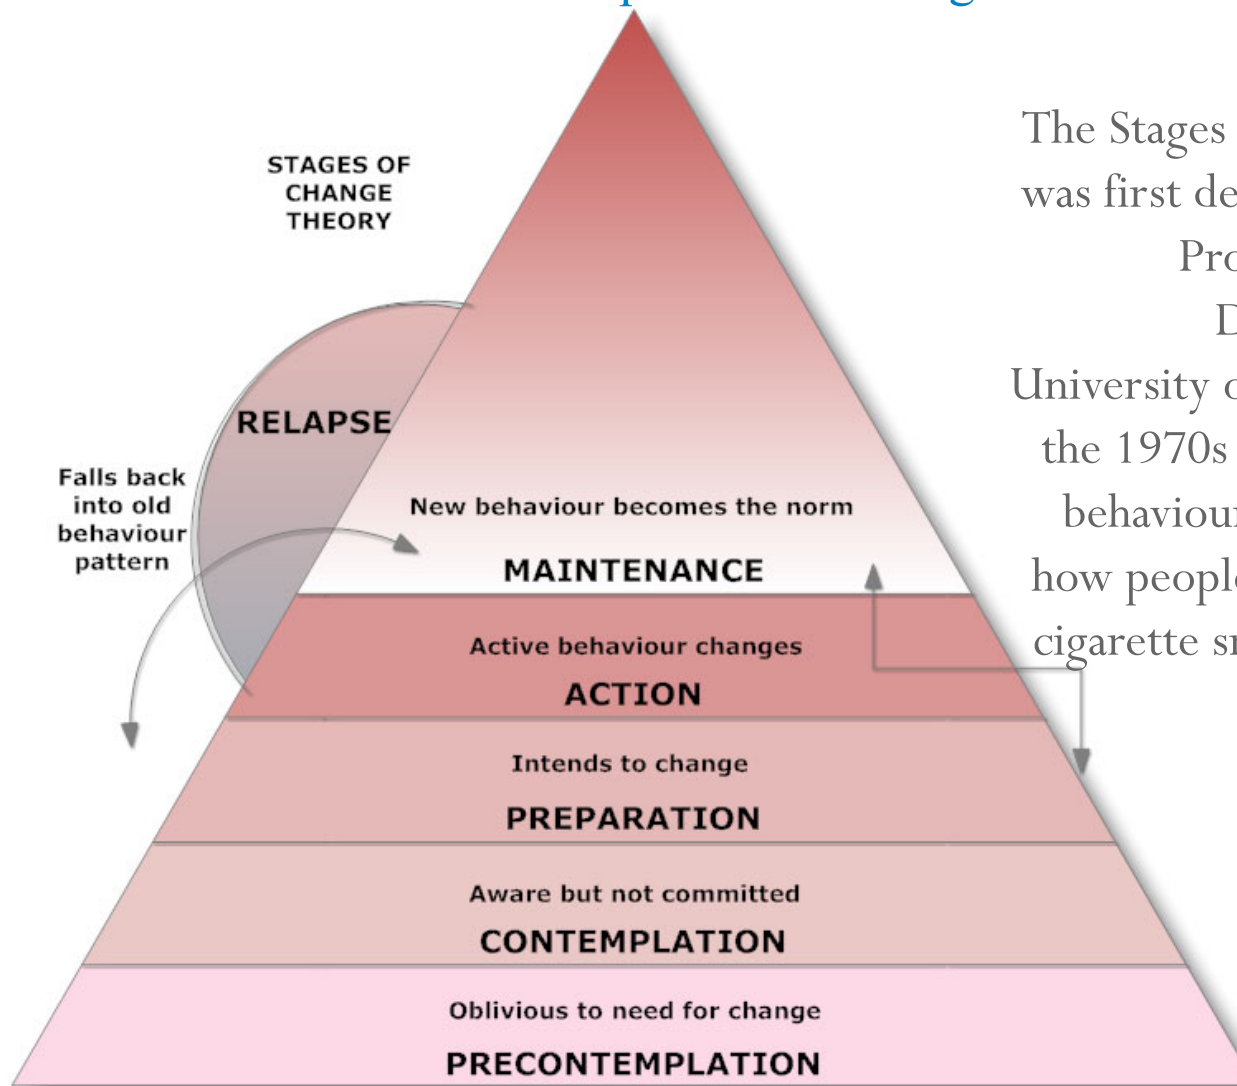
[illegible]

STAGES OF CHANGE THEORY

RELAPSE

Falls back into old behaviour pattern

New behaviour becomes the norm
MAINTENANCE

Active behaviour changes
ACTION

Intends to change
PREPARATION

Aware but not committed
CONTEMPLATION

Oblivious to need for change
PRECONTEMPLATION

The Stages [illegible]
was first de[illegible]
Pro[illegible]
D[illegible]
University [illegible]
the 1970s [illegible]
behaviou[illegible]
how peopl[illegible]
cigarette s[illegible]